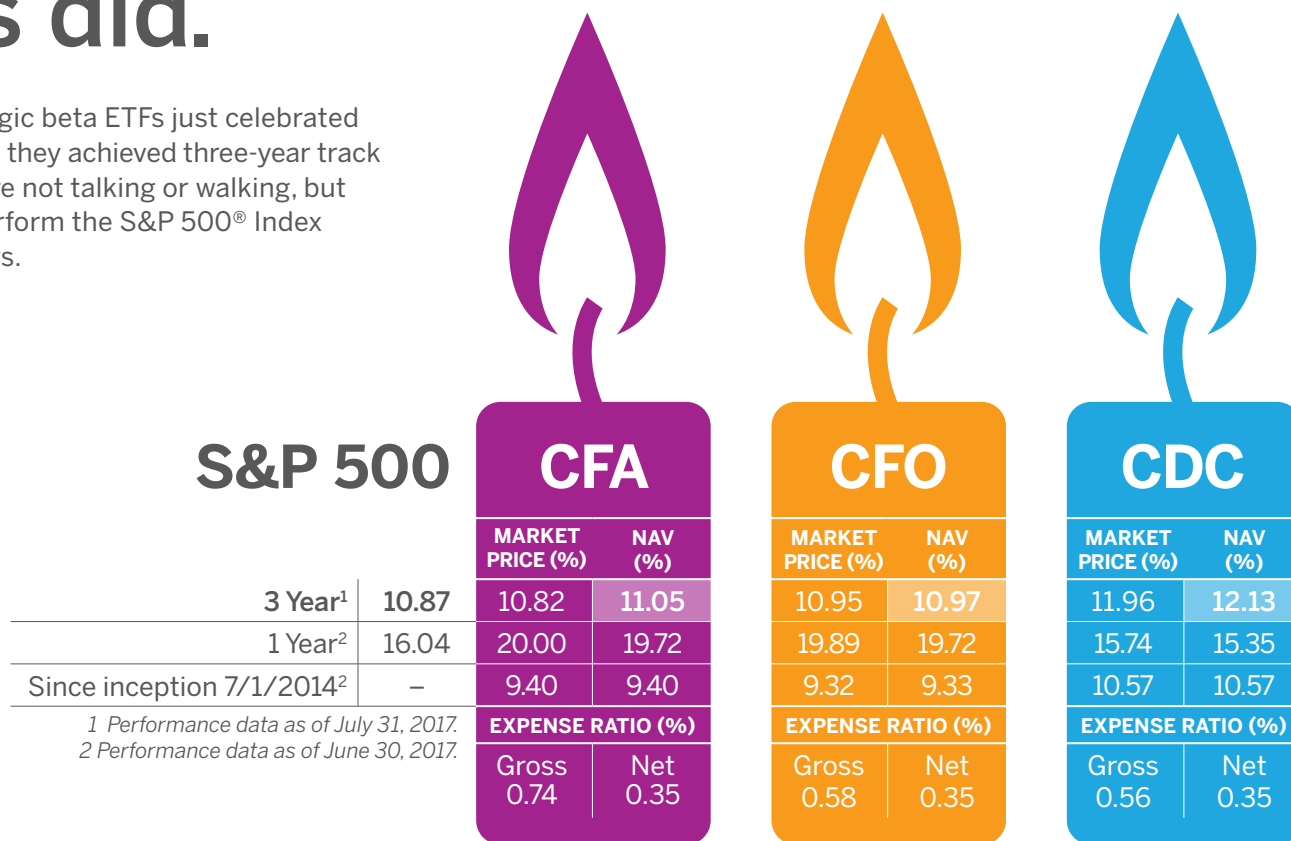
s did.

gic beta ETFs just celebrated they achieved three-year track e not talking or walking, but rform the S&P 500® Index s.

S&P 500

CFA

CFO

CDC

| | S&P 500 | CFA MARKET PRICE (%) | CFA NAV (%) | CFO MARKET PRICE (%) | CFO NAV (%) | CDC MARKET PRICE (%) | CDC NAV (%) |
|---|---|---|---|---|---|---|---|
| 3 Year$^1$ | 10.87 | 10.82 | 11.05 | 10.95 | 10.97 | 11.96 | 12.13 |
| 1 Year$^2$ | 16.04 | 20.00 | 19.72 | 19.89 | 19.72 | 15.74 | 15.35 |
| Since inception 7/1/2014$^2$ | – | 9.40 | 9.40 | 9.32 | 9.33 | 10.57 | 10.57 |

EXPENSE RATIO (%)

| | CFA | CFO | CDC |
|---|---|---|---|
| Gross | 0.74 | 0.58 | 0.56 |
| Net | 0.35 | 0.35 | 0.35 |

1 Performance data as of July 31, 2017.
2 Performance data as of June 30, 2017.